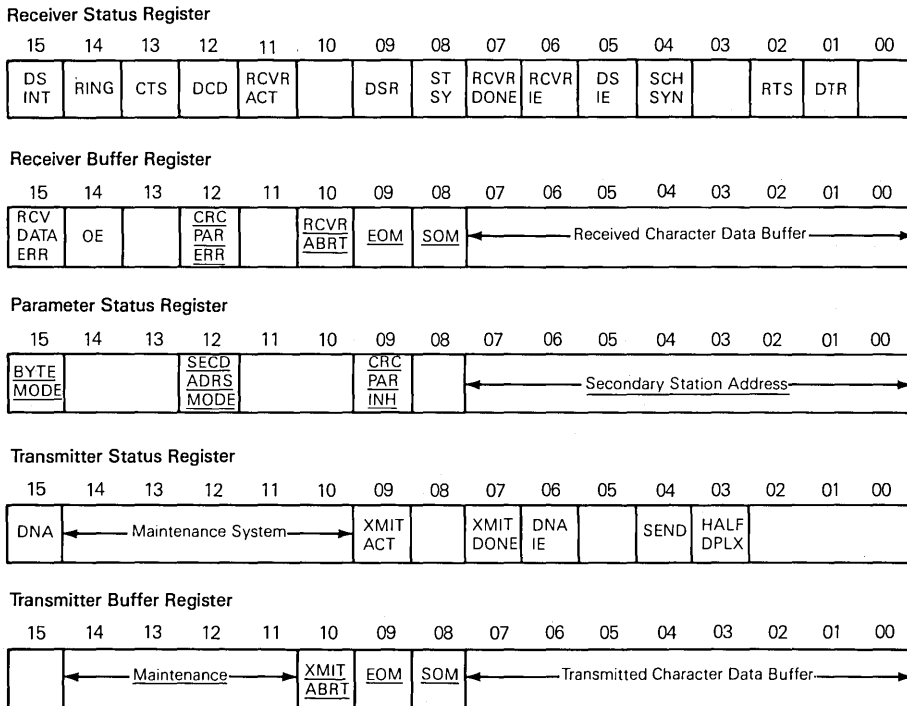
Receiver Status Register

| 15 | 14 | 13 | 12 | 11 | 10 | 09 | 08 | 07 | 06 | 05 | 04 | 03 | 02 | 01 | 00 |
|---|---|---|---|---|---|---|---|---|---|---|---|---|---|---|---|
| DS INT | RING | CTS | DCD | RCVR ACT | | DSR | ST SY | RCVR DONE | RCVR IE | DS IE | SCH SYN | | RTS | DTR | |

Receiver Buffer Register

| 15 | 14 | 13 | 12 | 11 | 10 | 09 | 08 | 07 | 06 | 05 | 04 | 03 | 02 | 01 | 00 |
|---|---|---|---|---|---|---|---|---|---|---|---|---|---|---|---|
| RCV DATA ERR | OE | | CRC PAR ERR | | RCVR ABRT | EOM | SOM | Received Character Data Buffer | | | | | | | |

Parameter Status Register

| 15 | 14 | 13 | 12 | 11 | 10 | 09 | 08 | 07 | 06 | 05 | 04 | 03 | 02 | 01 | 00 |
|---|---|---|---|---|---|---|---|---|---|---|---|---|---|---|---|
| BYTE MODE | | | SECD ADRS MODE | | | CRC PAR INH | | Secondary Station Address | | | | | | | |

Transmitter Status Register

| 15 | 14 | 13 | 12 | 11 | 10 | 09 | 08 | 07 | 06 | 05 | 04 | 03 | 02 | 01 | 00 |
|---|---|---|---|---|---|---|---|---|---|---|---|---|---|---|---|
| DNA | Maintenance System | | | | | XMIT ACT | | XMIT DONE | DNA IE | | SEND | HALF DPLX | | | |

Transmitter Buffer Register

| 15 | 14 | 13 | 12 | 11 | 10 | 09 | 08 | 07 | 06 | 05 | 04 | 03 | 02 | 01 | 00 |
|---|---|---|---|---|---|---|---|---|---|---|---|---|---|---|---|
| | Maintenance | | | | XMIT ABRT | EOM | SOM | Transmitted Character Data Buffer | | | | | | | |